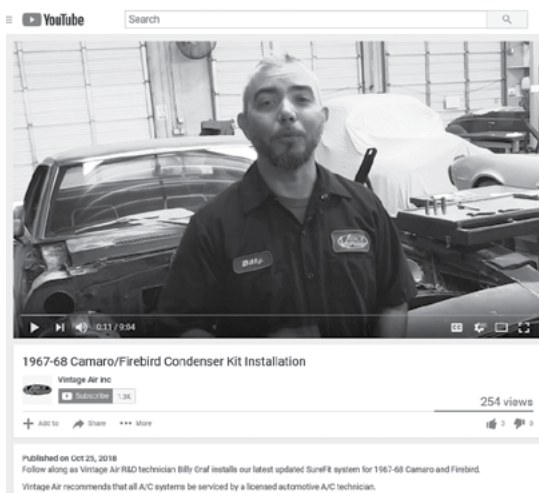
YouTube
Search

0:11 / 9:04

1967-68 Camaro/Firebird Condenser Kit Installation

Vintage Air Inc
Subscribe 1.3K

254 views

Add to Share More

Published on Oct 23, 2018
Follow along as Vintage Air R&D technician Billy Graf installs our latest updated SureFit system for 1967-68 Camaro and Firebird.

Vintage Air recommends that all A/C systems be serviced by a licensed automotive A/C technician.